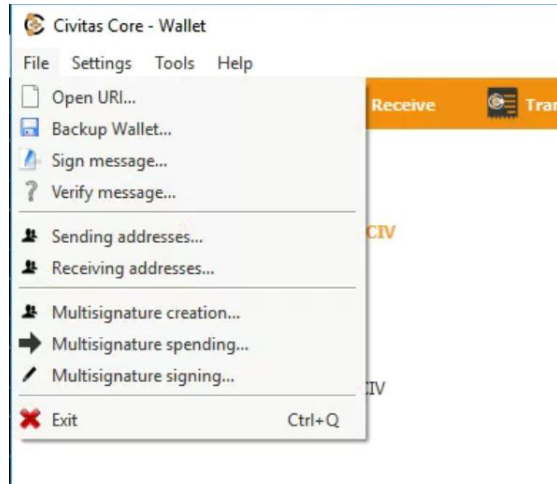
Civitas Core - Wallet

File Settings Tools Help

Open URI...
Backup Wallet...
Sign message...
Verify message...

Sending addresses...
Receiving addresses...

Multisignature creation...
Multisignature spending...
Multisignature signing...

Exit Ctrl+Q

Receive

Tran

CIV

CIV